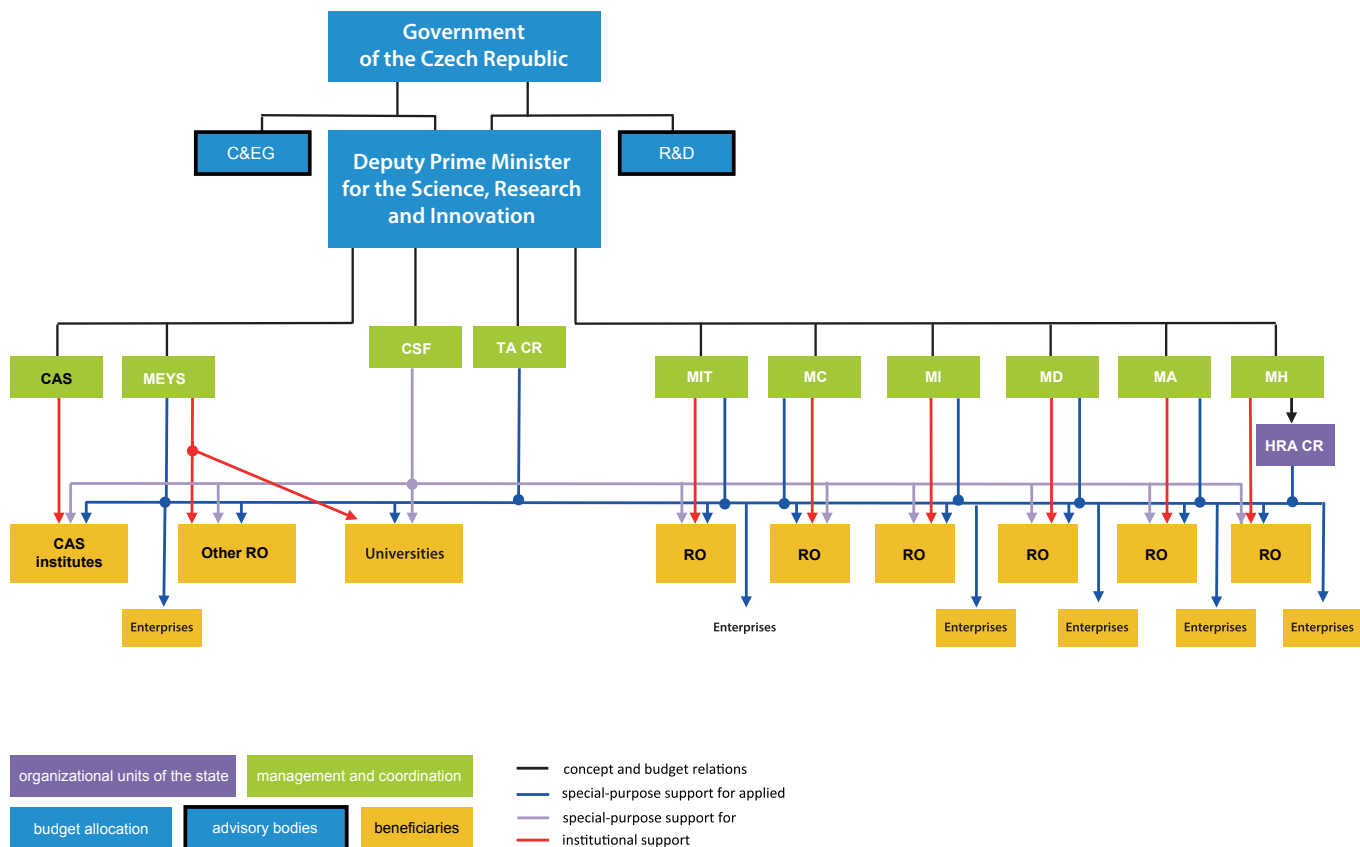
Government of the Czech Republic

C&EG

Deputy Prime Minister for the Science, Research and Innovation

R&D

CAS

MEYS

CSF

TA CR

MIT

MC

MI

MD

MA

MH

HRA CR

CAS institutes

Other RO

Universities

RO

RO

RO

RO

RO

RO

Enterprises

Enterprises

Enterprises

Enterprises

Enterprises

Enterprises

organizational units of the state

management and coordination

budget allocation

advisory bodies

beneficiaries

concept and budget relations

special-purpose support for applied

special-purpose support for

institutional support